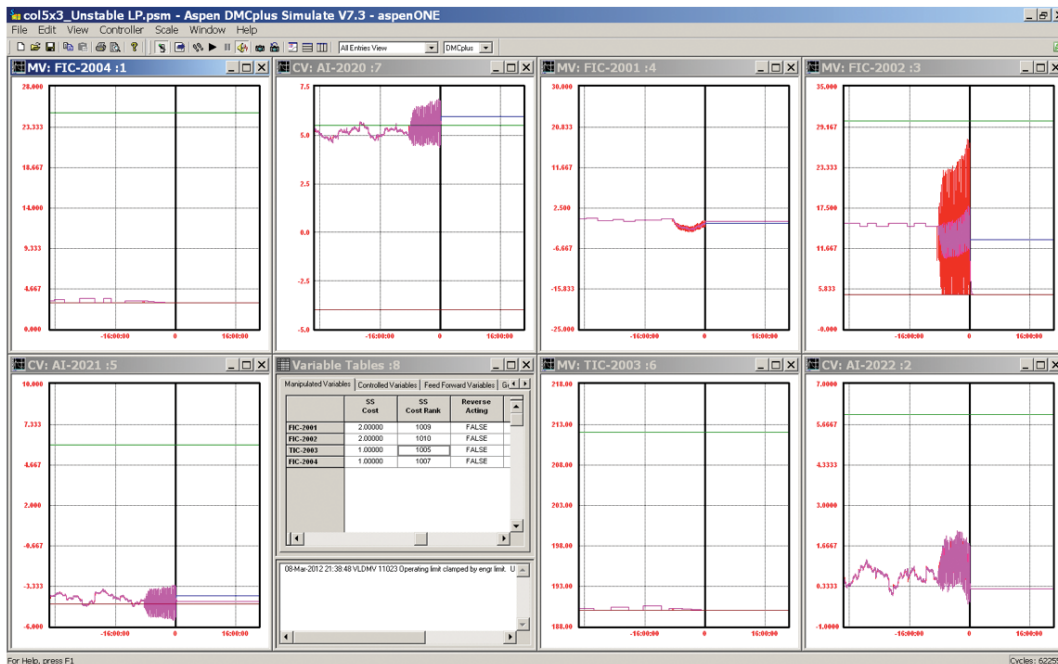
col5x3_Unstable LP.psm - Aspen DMCplus Simulate V7.3 - aspenONE

File Edit View Controller Scale Window Help

All Entries View DMCplus

MV: FIC-2004 :1

28.000
23.333
18.667
14.000
9.333
4.667
0.000
-16:00:00
0
16:00:00

CV: AI-2020 :7

7.5
5.0
2.5
0.0
-2.5
-5.0
-16:00:00
0
16:00:00

MV: FIC-2001 :4

30.000
20.833
11.667
2.500
-6.667
-15.833
-25.000
-16:00:00
0
16:00:00

MV: FIC-2002 :3

35.000
29.167
23.333
17.500
11.667
5.833
-0.000
-16:00:00
0
16:00:00

CV: AI-2021 :5

10.000
7.333
4.667
2.000
-0.667
-3.333
-6.000
-16:00:00
0
16:00:00

Variable Tables :8

Manipulated Variables | Controlled Variables | Feed Forward Variables | Ge

| | SS Cost | SS Cost Rank | Reverse Acting |
|---|---|---|---|
| FIC-2001 | 2.00000 | 1009 | FALSE |
| FIC-2002 | 2.00000 | 1010 | FALSE |
| TIC-2003 | 1.00000 | 1005 | FALSE |
| FIC-2004 | 1.00000 | 1007 | FALSE |

08-Mar-2012 21:38:48 VLDMV 11023 Operating limit clamped by engr limit. U

MV: TIC-2003 :6

218.00
213.00
208.00
203.00
198.00
193.00
188.00
-16:00:00
0
16:00:00

CV: AI-2022 :2

7.0000
5.6667
4.3333
3.0000
1.6667
0.3333
-1.0000
-16:00:00
0
16:00:00

For Help, press F1

Cycles: 622